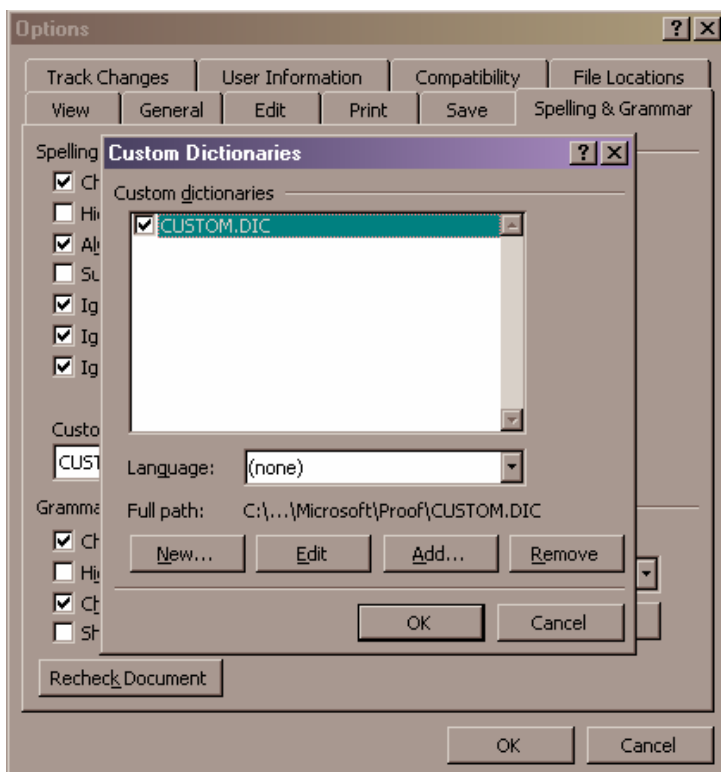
Options

Track Changes | User Information | Compatibility | File Locations
View | General | Edit | Print | Save | Spelling & Grammar

Spelling
☑ Ch
☐ Hi
☑ Al
☐ Su
☑ Ig
☑ Ig
☑ Ig

Custo
CUST

Gramma
☑ Ch
☐ Hi
☑ Ch
☐ Sh

Recheck Document

Custom Dictionaries

Custom dictionaries

☑ CUSTOM.DIC

Language: (none)

Full path: C:\...\Microsoft\Proof\CUSTOM.DIC

New... | Edit | Add... | Remove

OK | Cancel

OK | Cancel